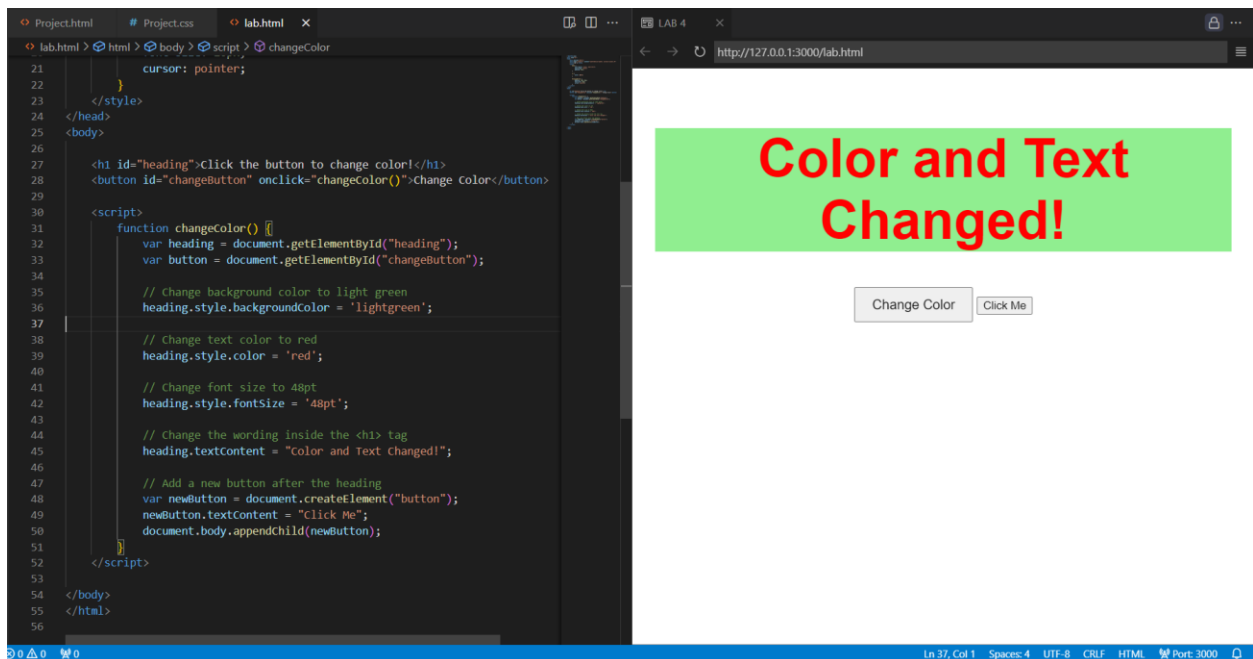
Project.html # Project.css lab.html ×

lab.html > html > body > script > changeColor

21 cursor: pointer;
22 }
23 </style>
24 </head>
25 <body>
26
27 <h1 id="heading">Click the button to change color!</h1>
28 <button id="changeButton" onclick="changeColor()">Change Color</button>
29
30 <script>
31 function changeColor() {
32 var heading = document.getElementById("heading");
33 var button = document.getElementById("changeButton");
34
35 // Change background color to light green
36 heading.style.backgroundColor = 'lightgreen';
37
38 // Change text color to red
39 heading.style.color = 'red';
40
41 // Change font size to 48pt
42 heading.style.fontSize = '48pt';
43
44 // Change the wording inside the <h1> tag
45 heading.textContent = "Color and Text Changed!";
46
47 // Add a new button after the heading
48 var newButton = document.createElement("button");
49 newButton.textContent = "Click Me";
50 document.body.appendChild(newButton);
51 }
52 </script>
53
54 </body>
55 </html>
56

LAB 4 ×

http://127.0.0.1:3000/lab.html

Color and Text Changed!

Change Color Click Me

0 0 0

Ln 37, Col 1 Spaces: 4 UTF-8 CRLF HTML Port: 3000